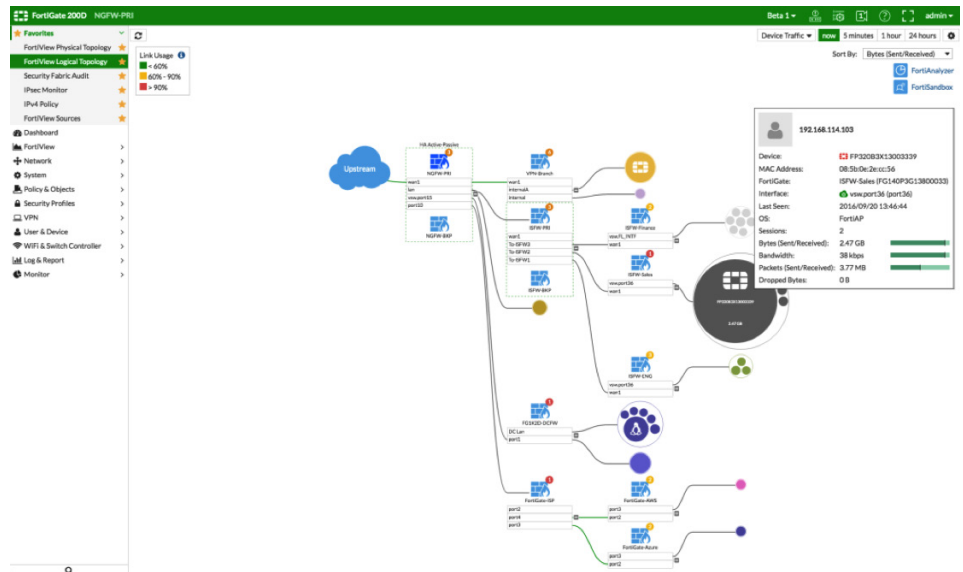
FortiGate 200D NGFW-PRI

Beta 1 ▾ admin ▾

★ Favorites
FortiView Physical Topology ★
FortiView Logical Topology ★
Security Fabric Audit ★
IPsec Monitor ★
IPv4 Policy ★
FortiView Sources ★
Dashboard
FortiView
Network
System
Policy & Objects
Security Profiles
VPN
User & Device
WiFi & Switch Controller
Log & Report
Monitor

Link Usage
< 60%
60% - 90%
> 90%

Device Traffic ▾ now 5 minutes 1 hour 24 hours

Sort By: Bytes (Sent/Received)

FortiAnalyzer
FortiSandbox

Upstream

HA Active-Passive
NGFW-PRI
wan1
lan
vsw.port33
port33
NGFW-BKP

VPN-Branch
InternalA
Internal

ISFW-PRI
wan1
To-ISFW3
To-ISFW2
To-ISFW1
ISFW-BKP

ISFW-Finance
vsw.FL_INTF
wan1

ISFW-Sales
vsw.port36
wan1

ISFW-ENG
vsw.port36
wan1

FG1K2D-DCFW
DC Lan
port1

FortiGate-ISP
port2
port4
port3

FortiGate-AWS
port3
port2

FortiGate-Azure
port3
port2

192.168.114.103
Device: FP320B3X13003339
MAC Address: 08:5b:0e:2e:cc:56
FortiGate: ISFW-Sales (FG140P3G13800033)
Interface: vsw.port36 (port36)
Last Seen: 2016/09/20 13:46:44
OS: FortiAP
Sessions: 2
Bytes (Sent/Received): 2.47 GB
Bandwidth: 38 kbps
Packets (Sent/Received): 3.77 MB
Dropped Bytes: 0 B